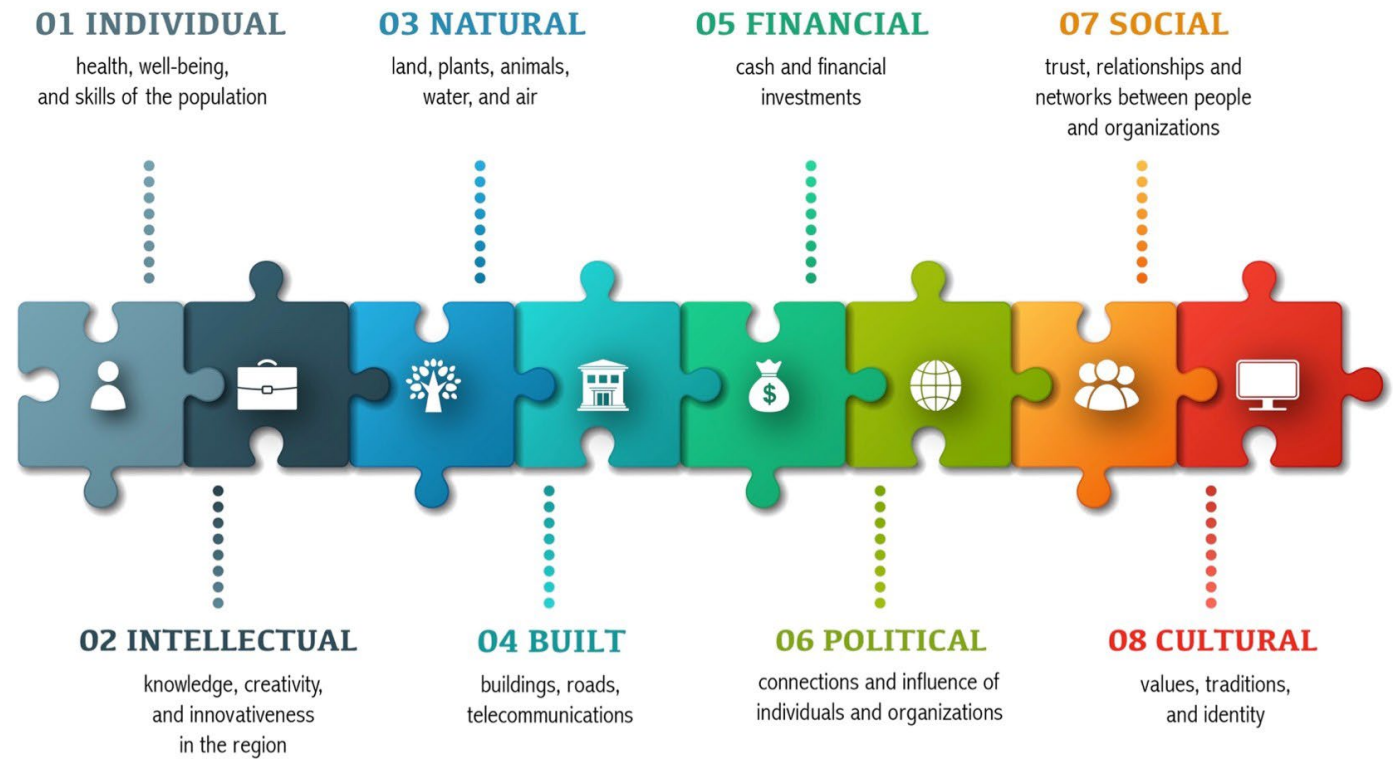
01 INDIVIDUAL
health, well-being, and skills of the population

03 NATURAL
land, plants, animals, water, and air

05 FINANCIAL
cash and financial investments

07 SOCIAL
trust, relationships and networks between people and organizations

$

02 INTELLECTUAL
knowledge, creativity, and innovativeness in the region

04 BUILT
buildings, roads, telecommunications

06 POLITICAL
connections and influence of individuals and organizations

08 CULTURAL
values, traditions, and identity